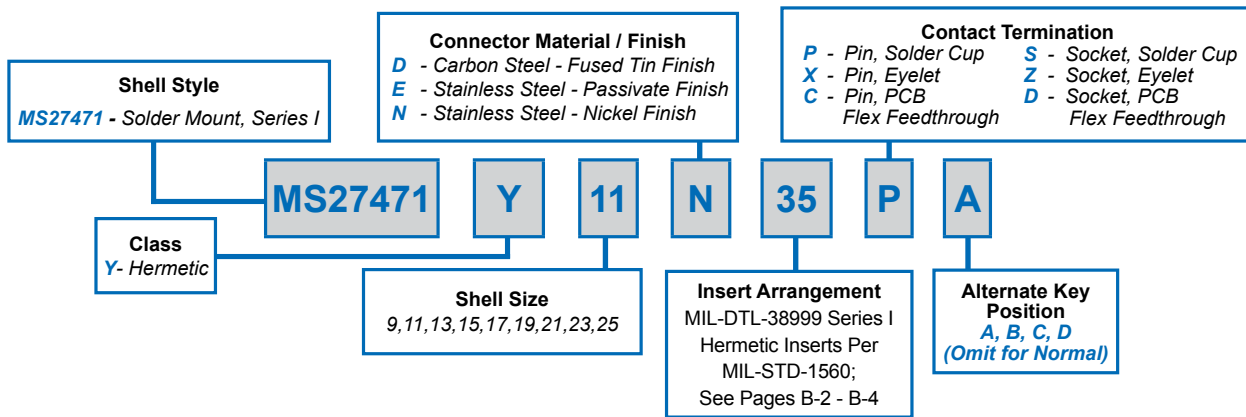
Shell Style
MS27471 - Solder Mount, Series I

Connector Material / Finish
D - Carbon Steel - Fused Tin Finish
E - Stainless Steel - Passivate Finish
N - Stainless Steel - Nickel Finish

Contact Termination
P - Pin, Solder Cup
X - Pin, Eyelet
C - Pin, PCB Flex Feedthrough
S - Socket, Solder Cup
Z - Socket, Eyelet
D - Socket, PCB Flex Feedthrough

MS27471 Y 11 N 35 P A

Class
Y- Hermetic

Shell Size
9,11,13,15,17,19,21,23,25

Insert Arrangement
MIL-DTL-38999 Series I Hermetic Inserts Per MIL-STD-1560; See Pages B-2 - B-4

Alternate Key Position
A, B, C, D
(Omit for Normal)